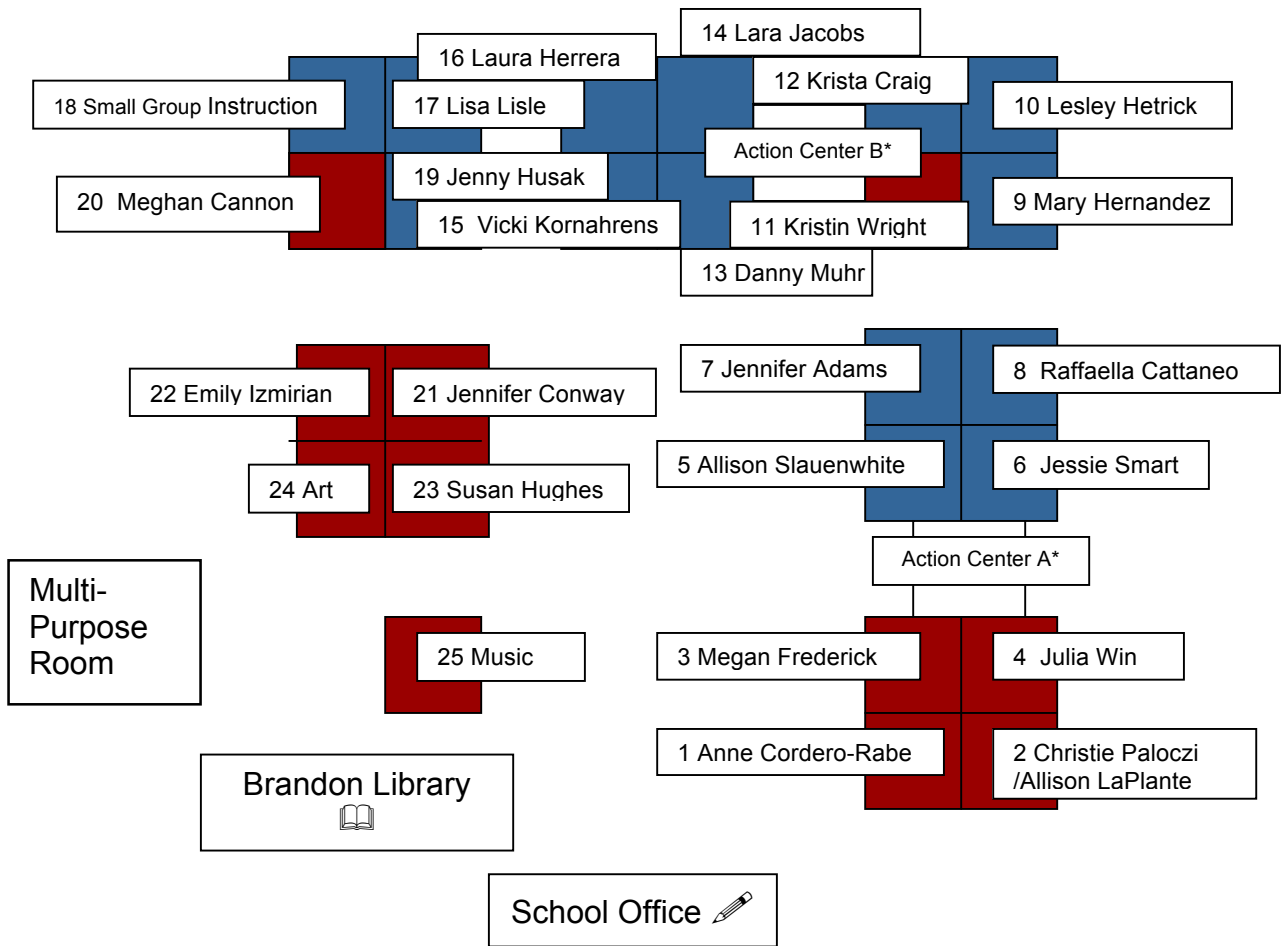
14 Lara Jacobs

16 Laura Herrera

12 Krista Craig

18 Small Group Instruction

17 Lisa Lisle

10 Lesley Hetrick

Action Center B*

19 Jenny Husak

20 Meghan Cannon

9 Mary Hernandez

15 Vicki Kornahrens

11 Kristin Wright

13 Danny Muhr

7 Jennifer Adams

8 Raffaella Cattaneo

22 Emily Izmirian

21 Jennifer Conway

5 Allison Slauenwhite

6 Jessie Smart

24 Art

23 Susan Hughes

Action Center A*

Multi-Purpose Room

25 Music

3 Megan Frederick

4 Julia Win

1 Anne Cordero-Rabe

2 Christie Paloczi /Allison LaPlante

Brandon Library

School Office